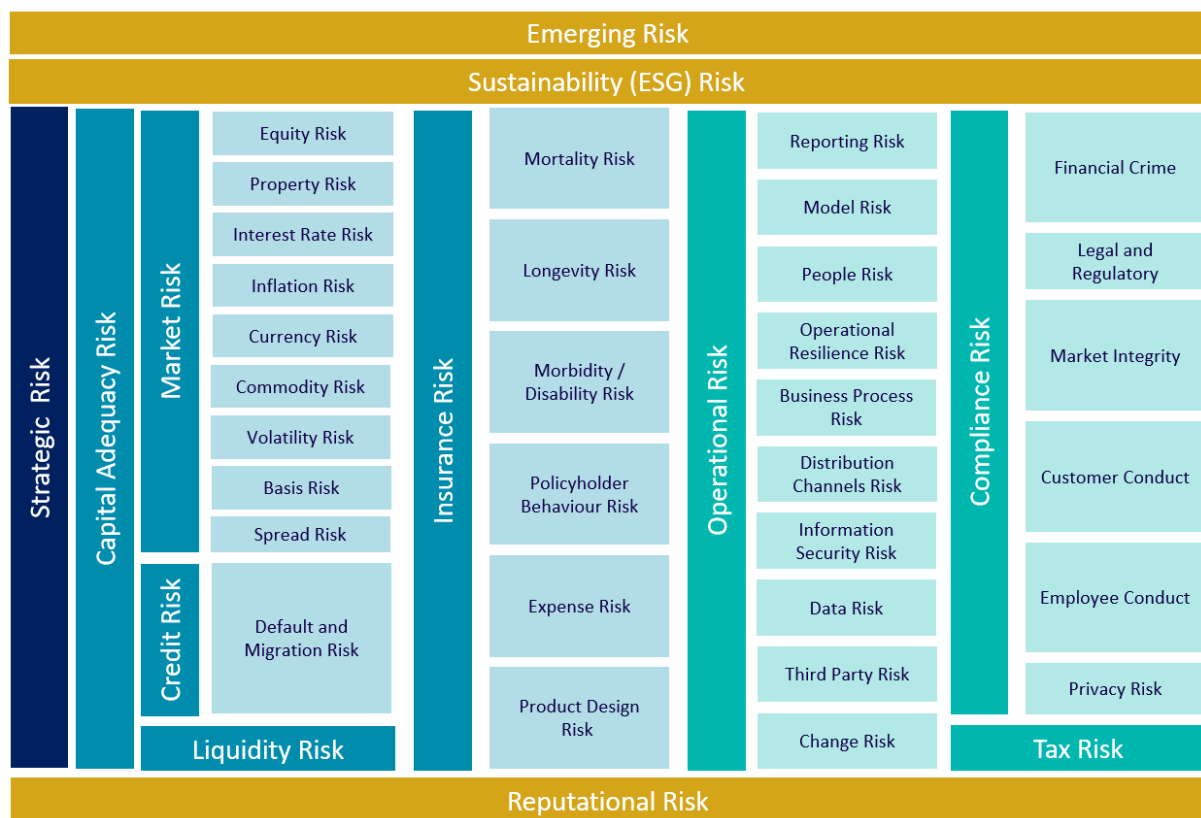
Emerging Risk

Sustainability (ESG) Risk

Strategic Risk

Capital Adequacy Risk

Market Risk

Equity Risk

Property Risk

Interest Rate Risk

Inflation Risk

Currency Risk

Commodity Risk

Volatility Risk

Basis Risk

Spread Risk

Credit Risk

Default and Migration Risk

Liquidity Risk

Insurance Risk

Mortality Risk

Longevity Risk

Morbidity / Disability Risk

Policyholder Behaviour Risk

Expense Risk

Product Design Risk

Operational Risk

Reporting Risk

Model Risk

People Risk

Operational Resilience Risk

Business Process Risk

Distribution Channels Risk

Information Security Risk

Data Risk

Third Party Risk

Change Risk

Compliance Risk

Financial Crime

Legal and Regulatory

Market Integrity

Customer Conduct

Employee Conduct

Privacy Risk

Tax Risk

Reputational Risk